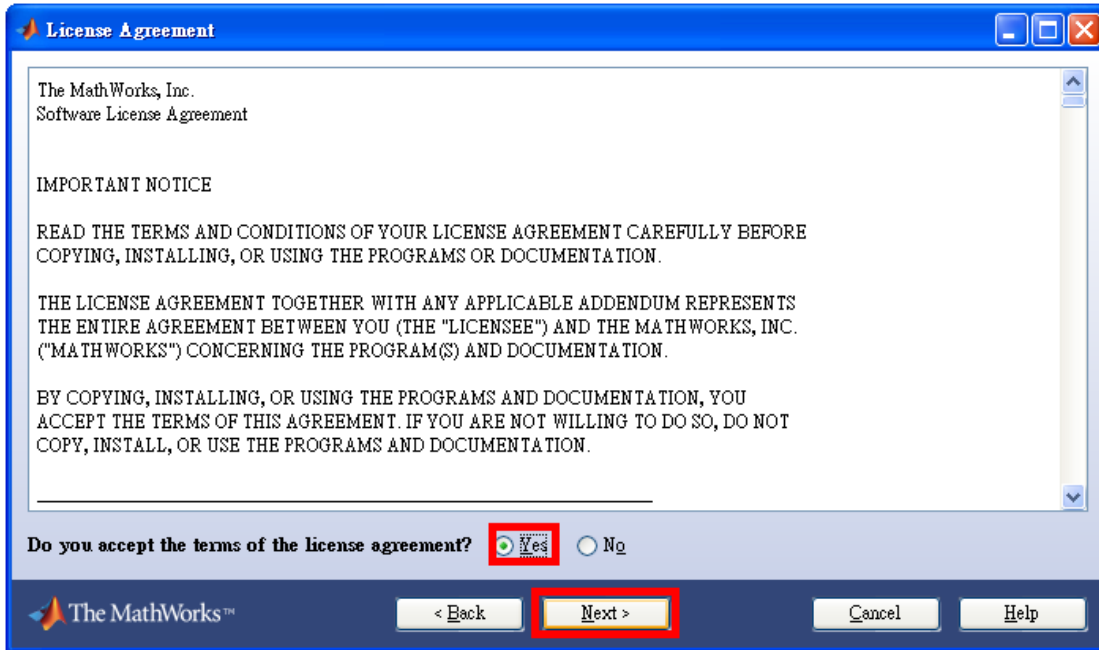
License Agreement

The MathWorks, Inc.
Software License Agreement

IMPORTANT NOTICE

READ THE TERMS AND CONDITIONS OF YOUR LICENSE AGREEMENT CAREFULLY BEFORE COPYING, INSTALLING, OR USING THE PROGRAMS OR DOCUMENTATION.

THE LICENSE AGREEMENT TOGETHER WITH ANY APPLICABLE ADDENDUM REPRESENTS THE ENTIRE AGREEMENT BETWEEN YOU (THE "LICENSEE") AND THE MATHWORKS, INC. ("MATHWORKS") CONCERNING THE PROGRAM(S) AND DOCUMENTATION.

BY COPYING, INSTALLING, OR USING THE PROGRAMS AND DOCUMENTATION, YOU ACCEPT THE TERMS OF THIS AGREEMENT. IF YOU ARE NOT WILLING TO DO SO, DO NOT COPY, INSTALL, OR USE THE PROGRAMS AND DOCUMENTATION.

Do you accept the terms of the license agreement? Yes No

The MathWorks™ < Back Next > Cancel Help